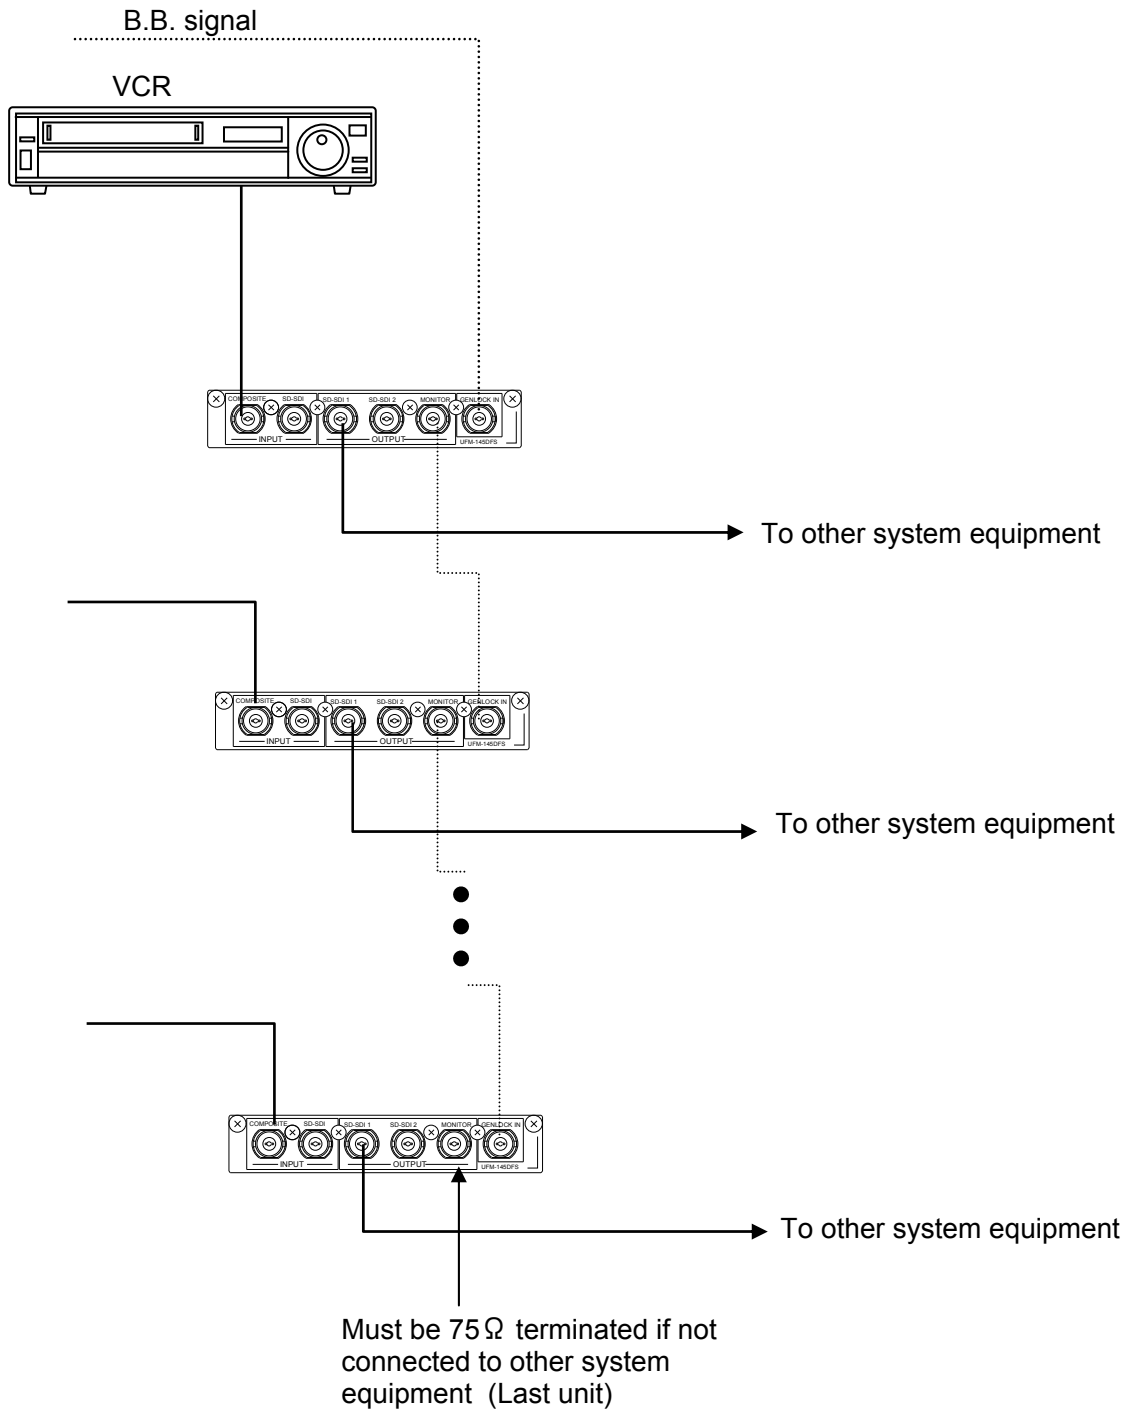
B.B. signal

VCR

COMPOSITE SD-SDI SD-SDI 1 SD-SDI 2 MONITOR GENLOCK IN
INPUT OUTPUT UFM-14SDFS

To other system equipment

COMPOSITE SD-SDI SD-SDI 1 SD-SDI 2 MONITOR GENLOCK IN
INPUT OUTPUT UFM-14SDFS

To other system equipment

COMPOSITE SD-SDI SD-SDI 1 SD-SDI 2 MONITOR GENLOCK IN
INPUT OUTPUT UFM-14SDFS

To other system equipment

Must be 75$\Omega$ terminated if not connected to other system equipment (Last unit)